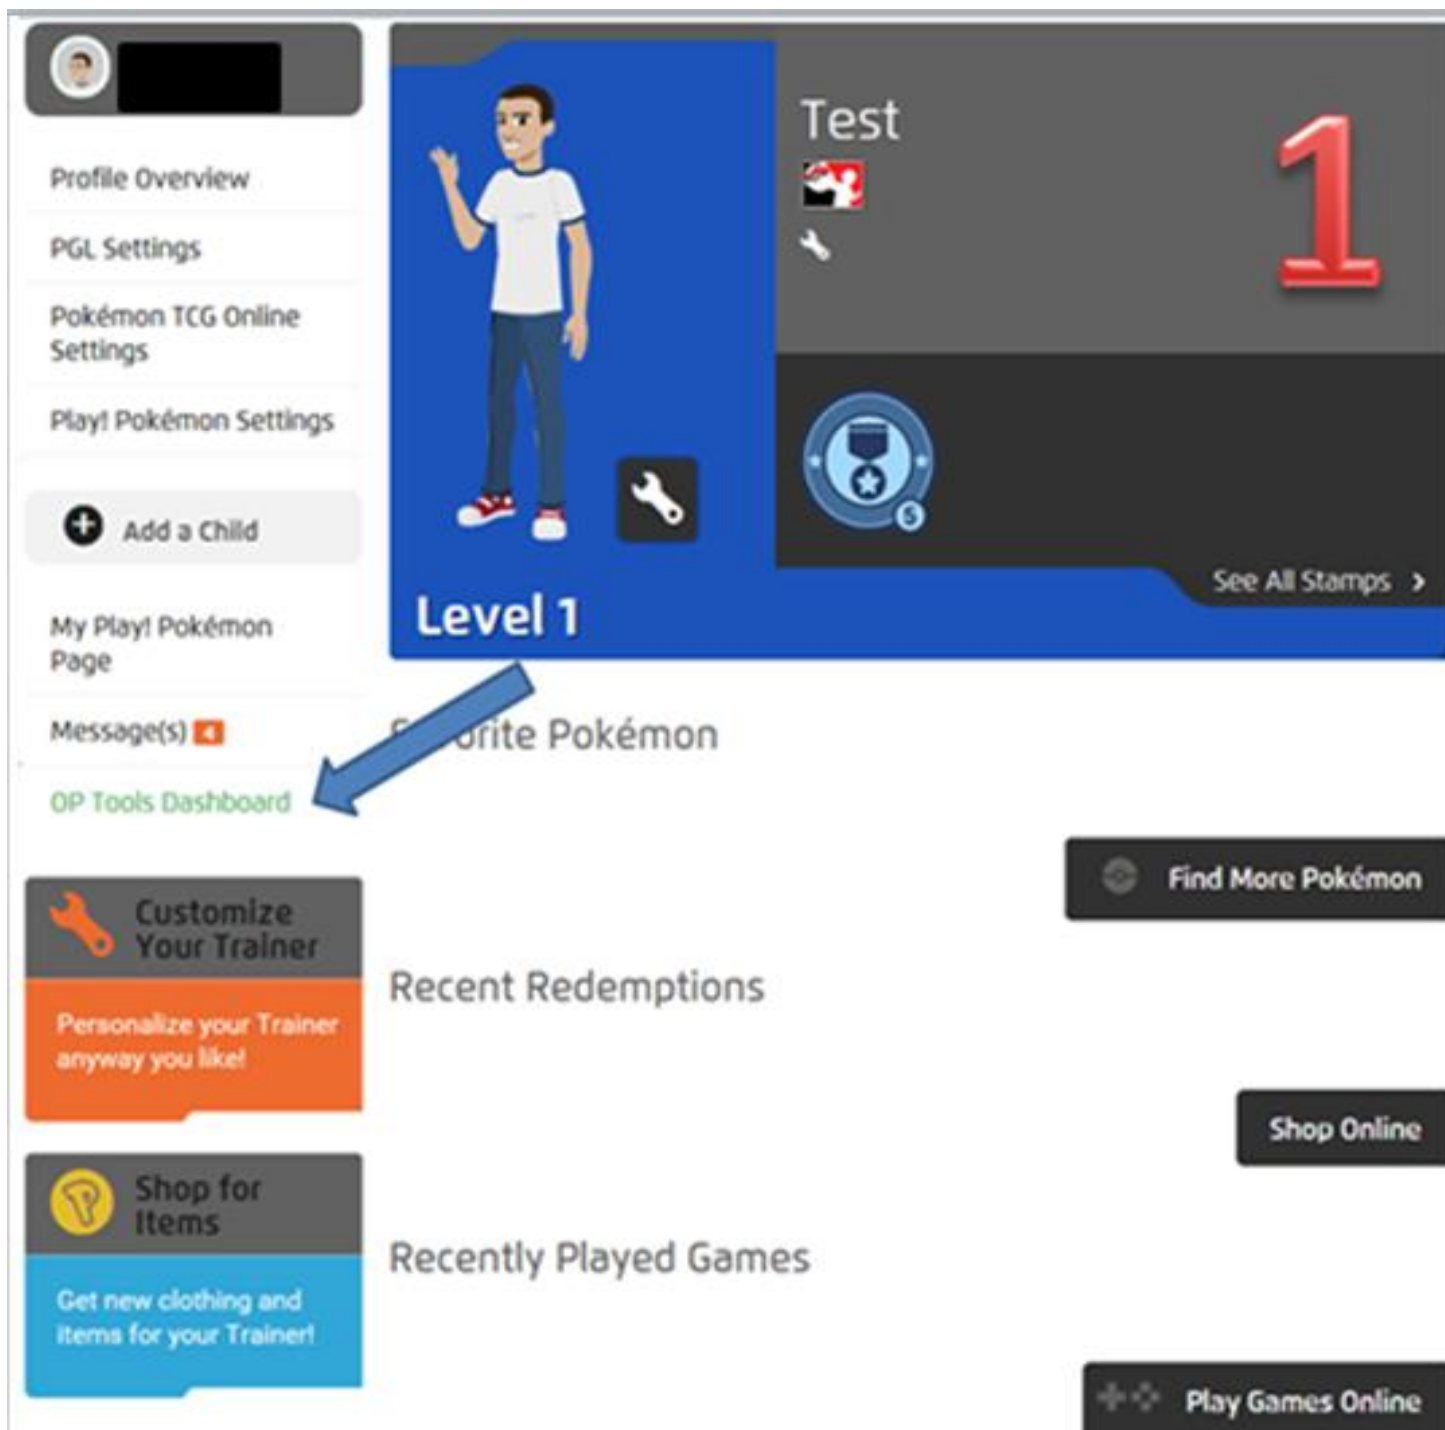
Profile Overview

PGL Settings

Pokémon TCG Online Settings

Play! Pokémon Settings

Add a Child

My Play! Pokémon Page

Message(s) 4

OP Tools Dashboard

Customize Your Trainer

Personalize your Trainer anyway you like!

Shop for Items

Get new clothing and items for your Trainer!

Level 1

Test

1

5

See All Stamps ›

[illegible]orite Pokémon

Find More Pokémon

Recent Redemptions

Shop Online

Recently Played Games

Play Games Online